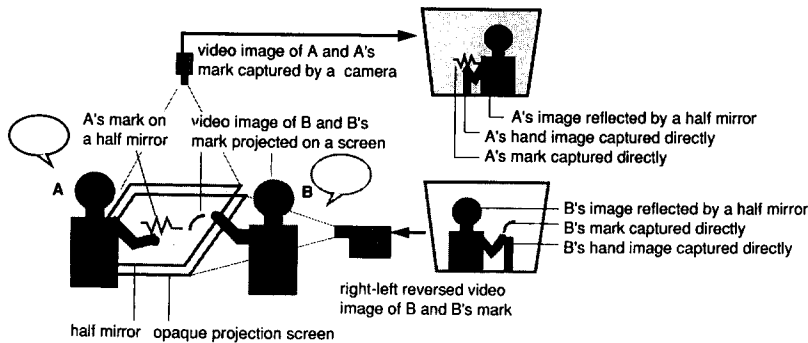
video image of A and A's mark captured by a camera

A's image reflected by a half mirror
A's hand image captured directly
A's mark captured directly

A's mark on a half mirror

video image of B and B's mark projected on a screen

A

B

B's image reflected by a half mirror
B's mark captured directly
B's hand image captured directly

right-left reversed video image of B and B's mark

half mirror opaque projection screen